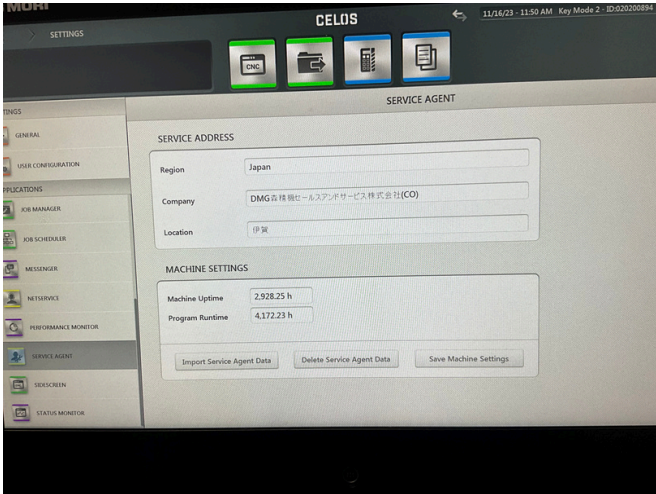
MORI

SETTINGS

CELOS

11/16/23 - 11:50 AM Key Mode 2 - ID:020200894

CNC

TINGS

GENERAL

USER CONFIGURATION

APPLICATIONS

JOB MANAGER

JOB SCHEDULER

MESSENGER

NETSERVICE

PERFORMANCE MONITOR

SERVICE AGENT

SIDESCREEN

STATUS MONITOR

SERVICE AGENT

SERVICE ADDRESS

Region Japan

Company DMG森精機セールスアンドサービス株式会社(CO)

Location 伊賀

MACHINE SETTINGS

Machine Uptime 2,928.25 h

Program Runtime 4,172.23 h

Import Service Agent Data

Delete Service Agent Data

Save Machine Settings